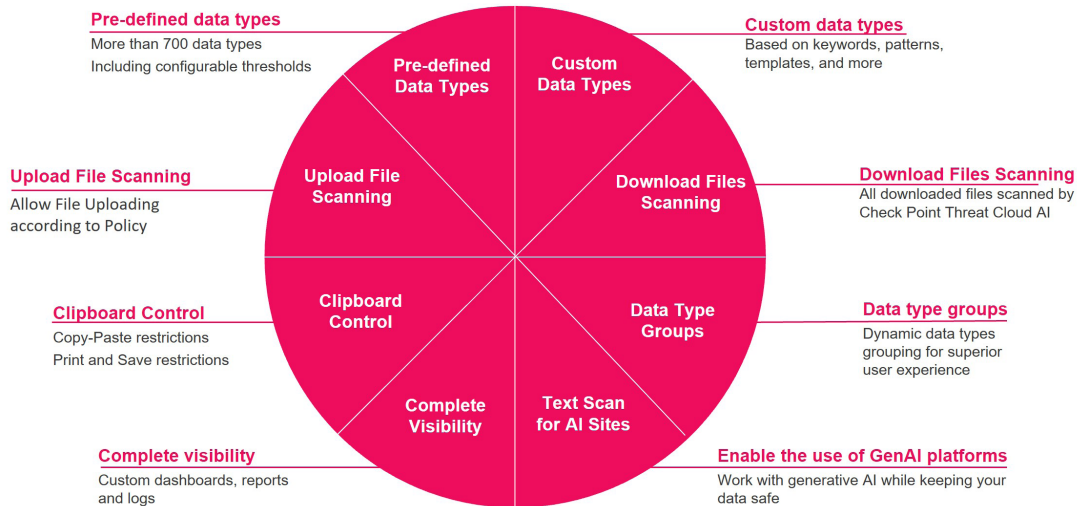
Pre-defined data types
More than 700 data types
Including configurable thresholds

Custom data types
Based on keywords, patterns, templates, and more

Pre-defined Data Types

Custom Data Types

Upload File Scanning
Allow File Uploading according to Policy

Upload File Scanning

Download Files Scanning

Download Files Scanning
All downloaded files scanned by Check Point Threat Cloud AI

Clipboard Control
Copy-Paste restrictions
Print and Save restrictions

Clipboard Control

Data Type Groups

Data type groups
Dynamic data types grouping for superior user experience

Complete Visibility

Text Scan for AI Sites

Complete visibility
Custom dashboards, reports and logs

Enable the use of GenAI platforms
Work with generative AI while keeping your data safe